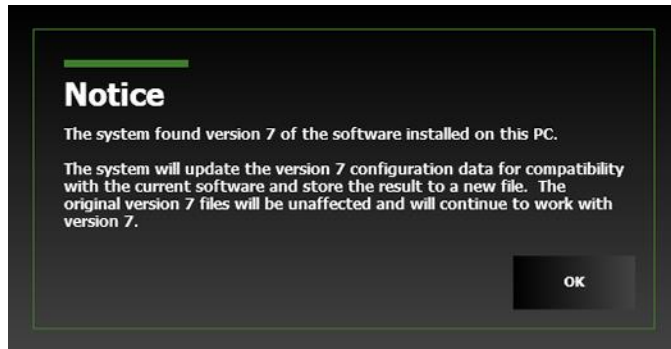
Notice

The system found version 7 of the software installed on this PC.

The system will update the version 7 configuration data for compatibility with the current software and store the result to a new file.  The original version 7 files will be unaffected and will continue to work with version 7.

OK